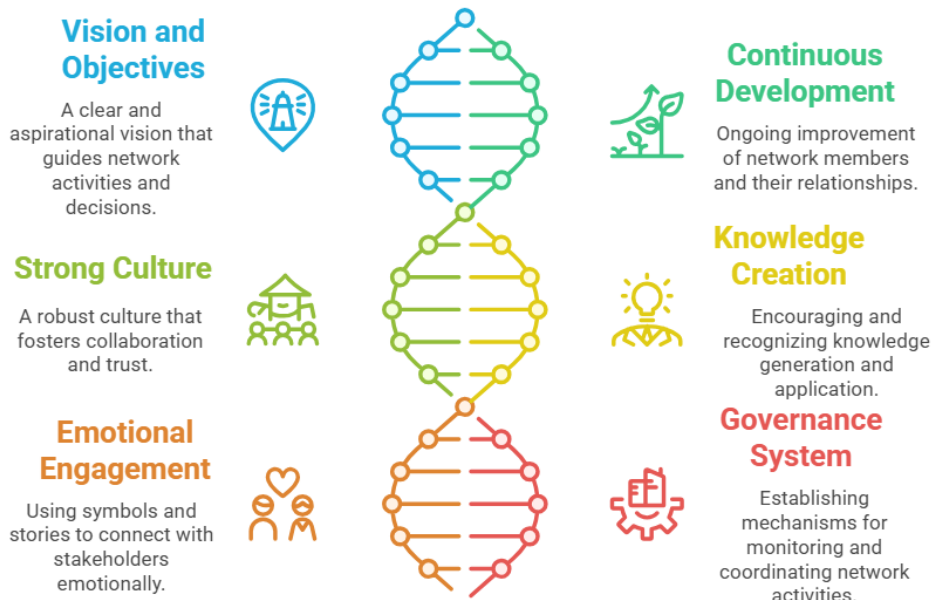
Vision and Objectives

A clear and aspirational vision that guides network activities and decisions.

Strong Culture

A robust culture that fosters collaboration and trust.

Emotional Engagement

Using symbols and stories to connect with stakeholders emotionally.

Continuous Development

Ongoing improvement of network members and their relationships.

Knowledge Creation

Encouraging and recognizing knowledge generation and application.

Governance System

Establishing mechanisms for monitoring and coordinating network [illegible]